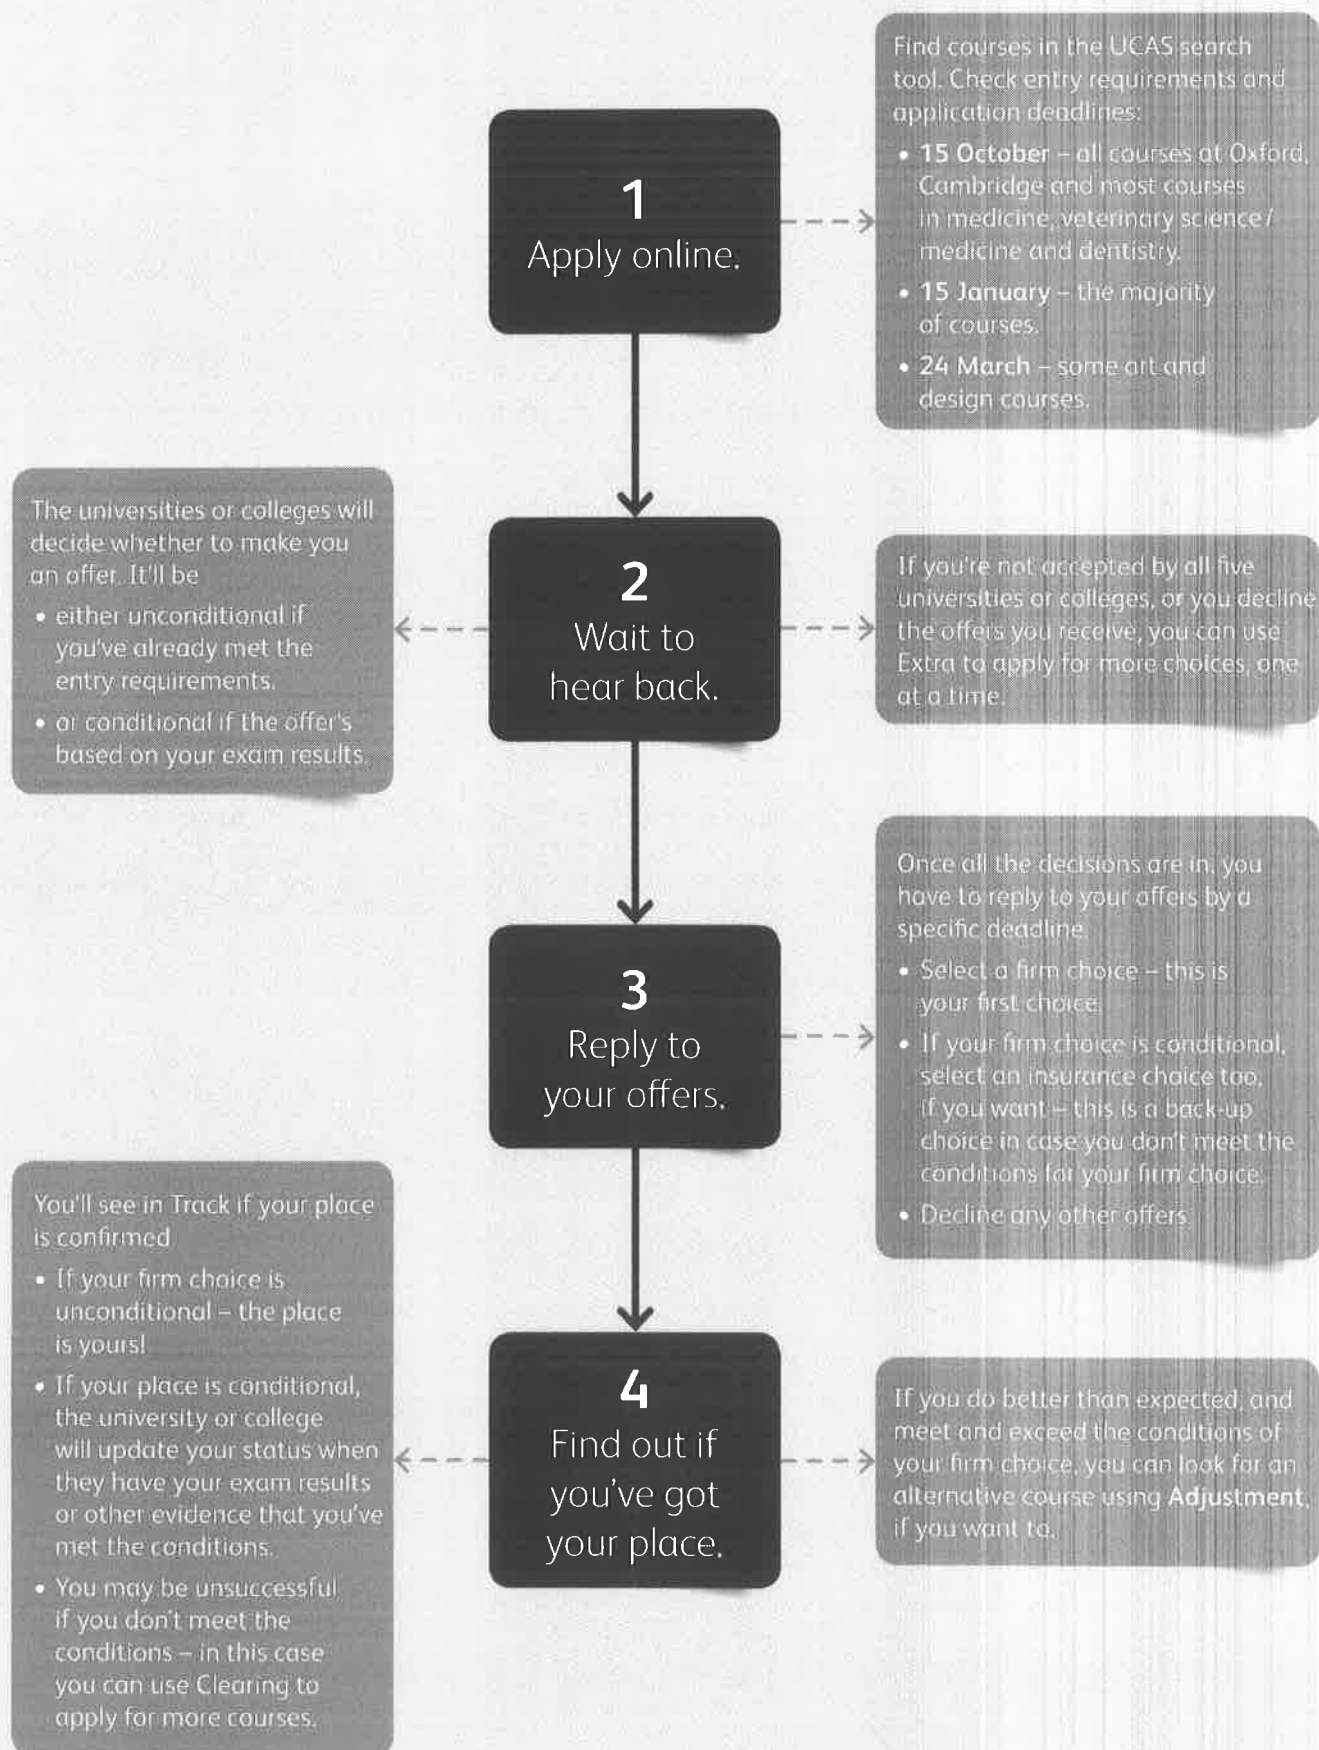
1
Apply online.

Find courses in the UCAS search tool. Check entry requirements and application deadlines:

- **15 October** – all courses at Oxford, Cambridge and most courses in medicine, veterinary science / medicine and dentistry.
- **15 January** – the majority of courses.
- **24 March** – some art and design courses.

2
Wait to hear back.

The universities or colleges will decide whether to make you an offer. It'll be

- either unconditional if you've already met the entry requirements.
- or conditional if the offer's based on your exam results.

If you're not accepted by all five universities or colleges, or you decline the offers you receive, you can use Extra to apply for more choices, one at a time.

3
Reply to your offers.

Once all the decisions are in, you have to reply to your offers by a specific deadline.

- Select a firm choice – this is your first choice.
- If your firm choice is conditional, select an insurance choice too, if you want – this is a back-up choice in case you don't meet the conditions for your firm choice.
- Decline any other offers.

4
Find out if you've got your place.

You'll see in Track if your place is confirmed.

- If your firm choice is unconditional – the place is yours!
- If your place is conditional, the university or college will update your status when they have your exam results or other evidence that you've met the conditions.
- You may be unsuccessful if you don't meet the conditions – in this case you can use Clearing to apply for more courses.

If you do better than expected, and meet and exceed the conditions of your firm choice, you can look for an alternative course using **Adjustment**, if you want to.